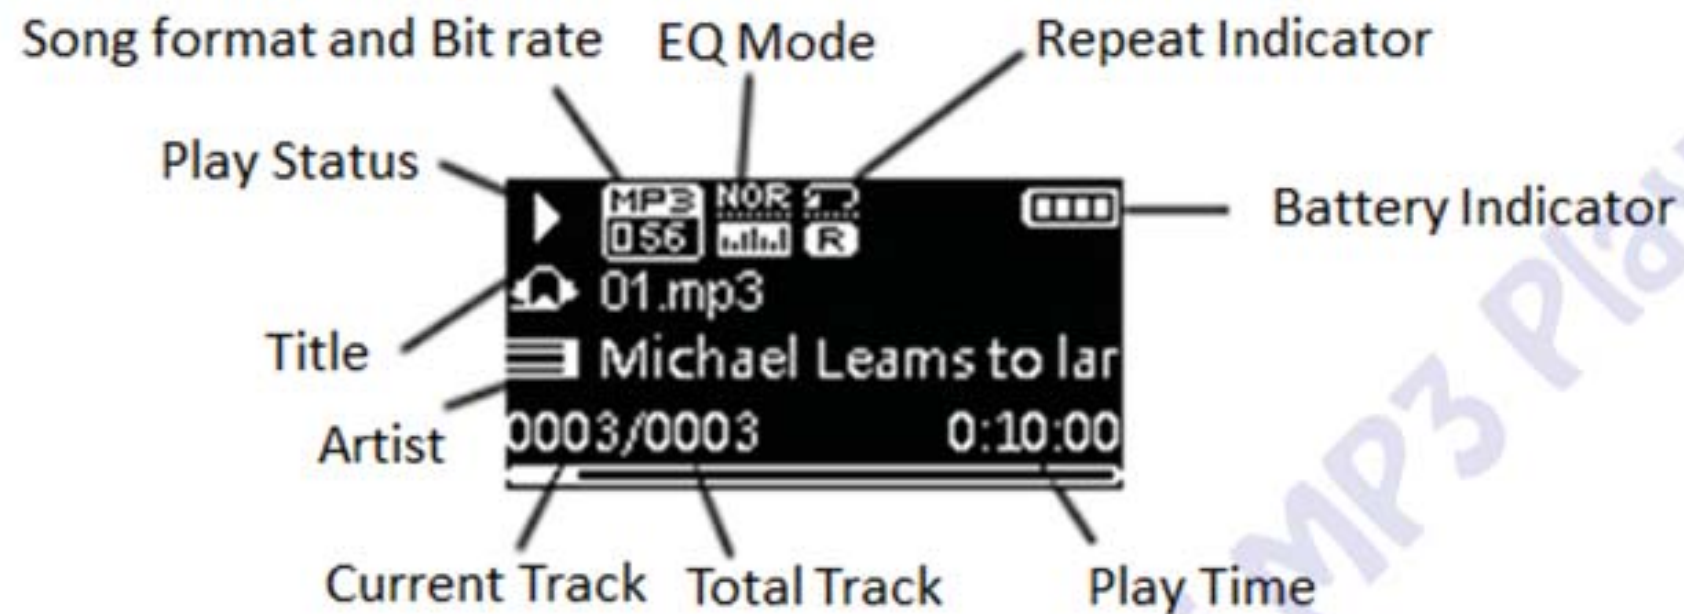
Song format and Bit rate EQ Mode Repeat Indicator

Play Status

MP3 056 NOR R

Battery Indicator

01.mp3

Title

Michael Leams to lar

Artist

0003/0003 0:10:00

Current Track Total Track Play Time

MP3 Pla